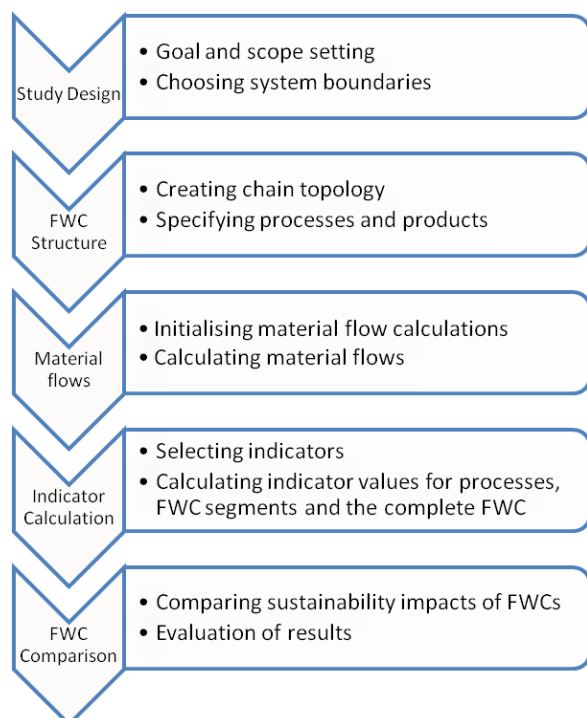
Study Design

• Goal and scope setting
• Choosing system boundaries

FWC Structure

• Creating chain topology
• Specifying processes and products

Material flows

• Initialising material flow calculations
• Calculating material flows

Indicator Calculation

• Selecting indicators
• Calculating indicator values for processes, FWC segments and the complete FWC

FWC Comparison

• Comparing sustainability impacts of FWCs
• Evaluation of results